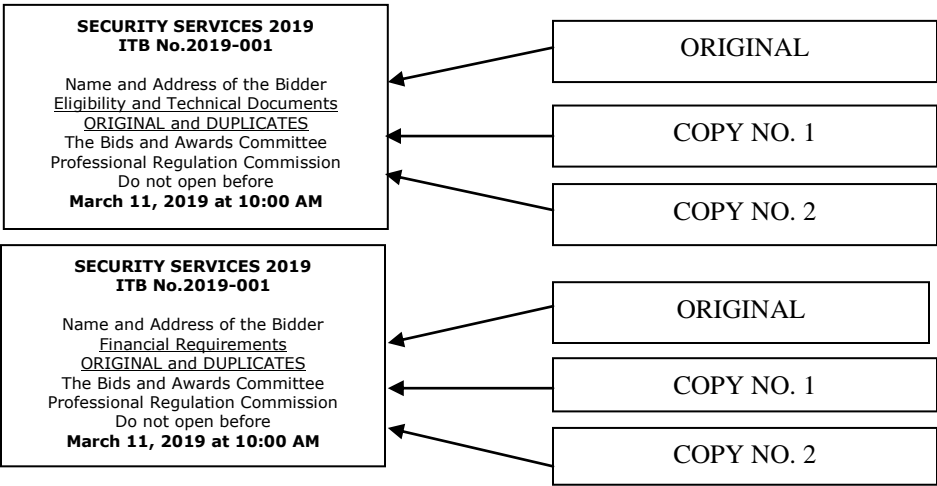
**SECURITY SERVICES 2019**
**ITB No.2019-001**

Name and Address of the Bidder
Eligibility and Technical Documents
ORIGINAL and DUPLICATES
The Bids and Awards Committee
Professional Regulation Commission
Do not open before
**March 11, 2019 at 10:00 AM**

ORIGINAL

COPY NO. 1

COPY NO. 2

**SECURITY SERVICES 2019**
**ITB No.2019-001**

Name and Address of the Bidder
Financial Requirements
ORIGINAL and DUPLICATES
The Bids and Awards Committee
Professional Regulation Commission
Do not open before
**March 11, 2019 at 10:00 AM**

ORIGINAL

COPY NO. 1

COPY NO. 2